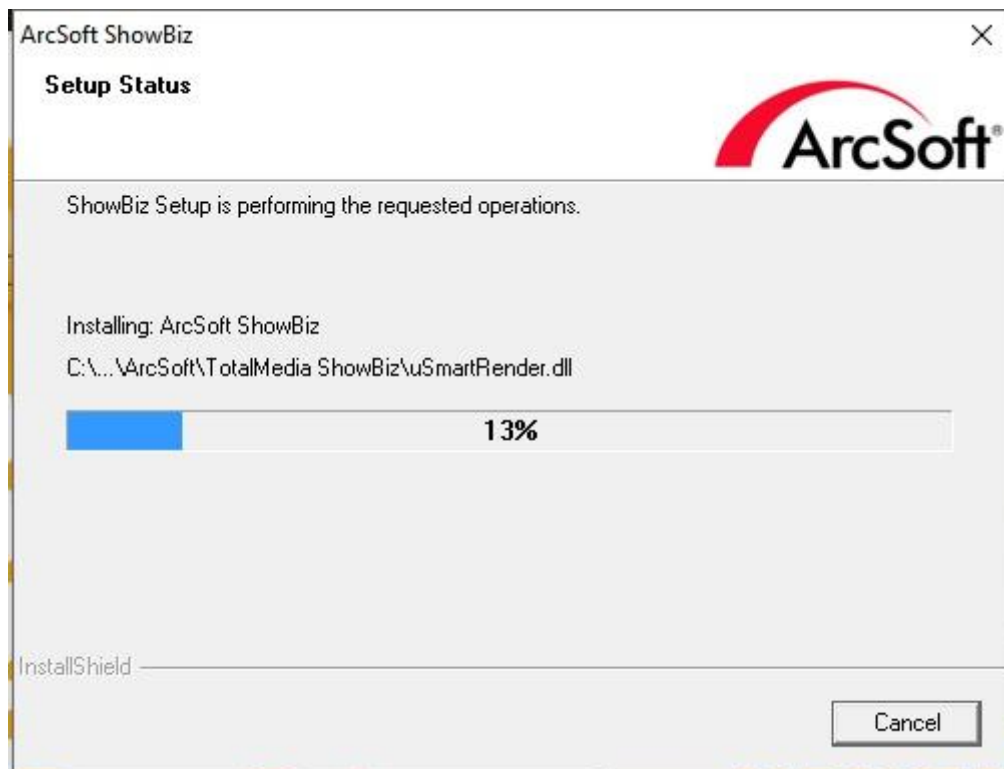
ArcSoft ShowBiz

×

Setup Status

ArcSoft®

ShowBiz Setup is performing the requested operations.

Installing: ArcSoft ShowBiz

C:\...\ArcSoft\TotalMedia ShowBiz\uSmartRender.dll

13%

InstallShield

Cancel